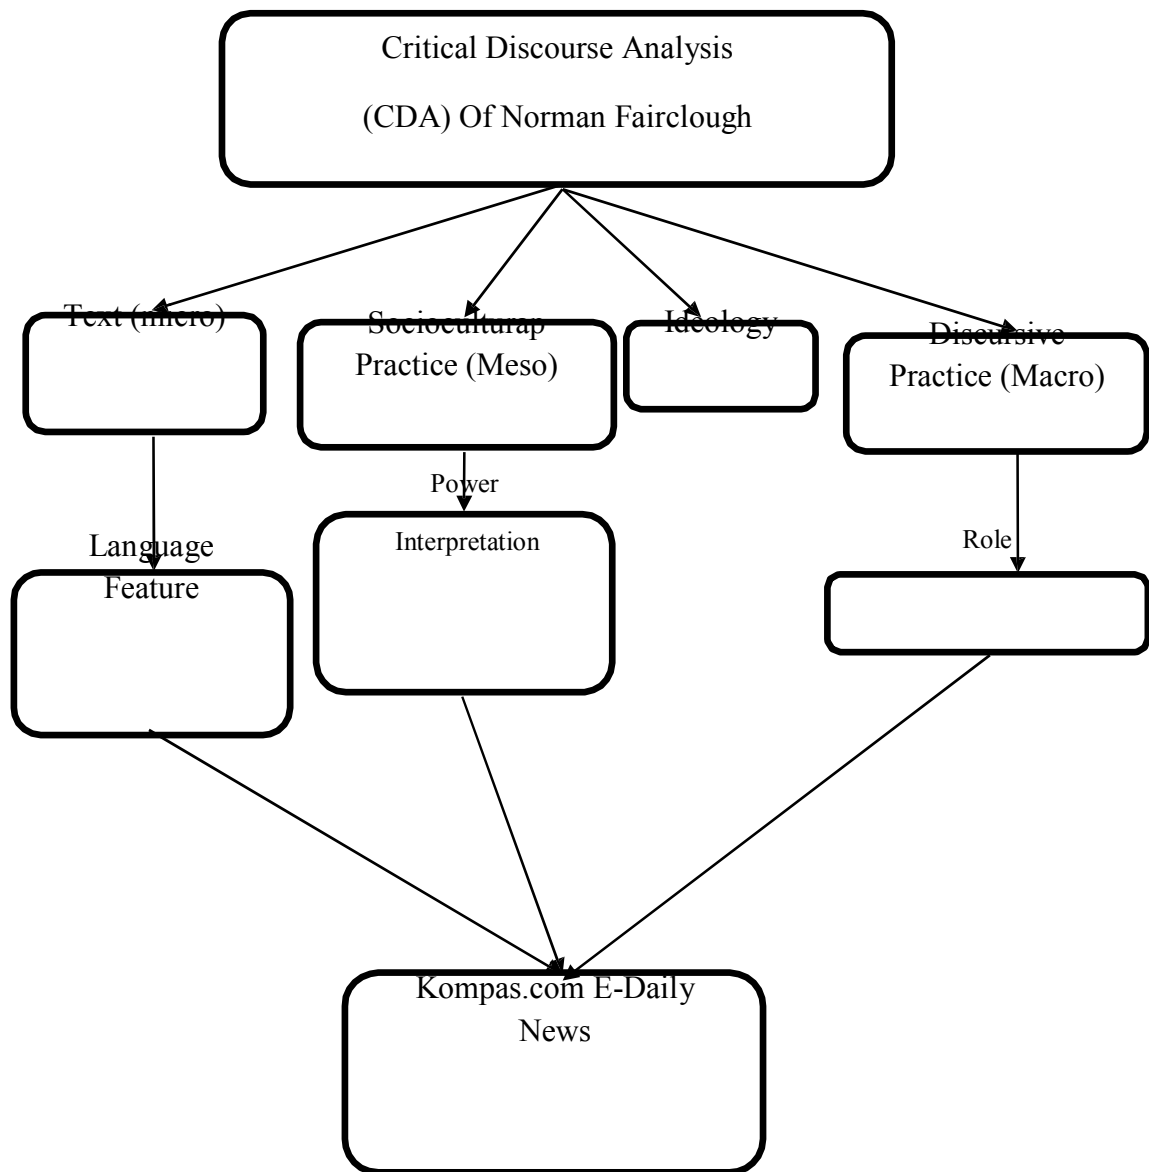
Critical Discourse Analysis

(CDA) Of Norman Fairclough

Text (micro)

Socioculturap Practice (Meso)

Ideology

Discursive Practice (Macro)

Power

Language Feature

Interpretation

Role

Kompas.com E-Daily News